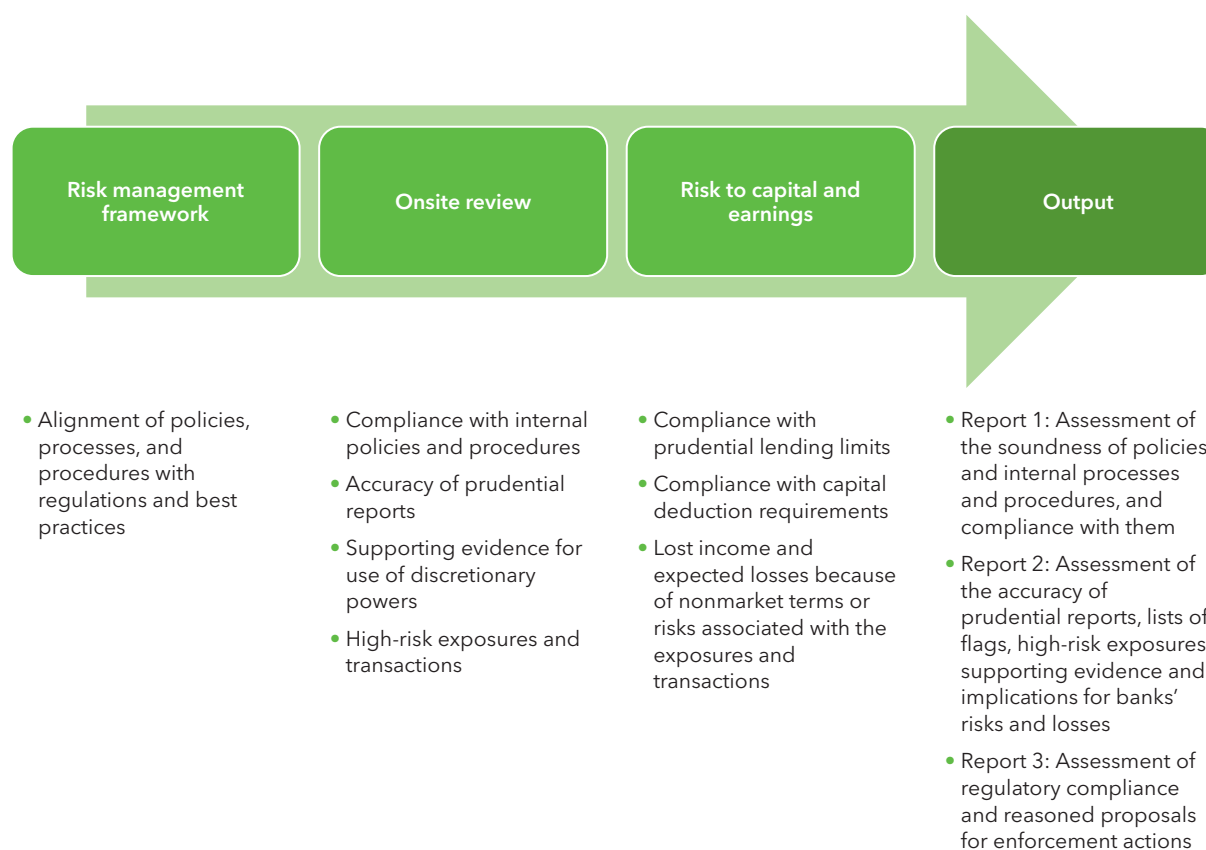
Risk management framework

Onsite review

Risk to capital and earnings

Output

• Alignment of policies, processes, and procedures with regulations and best practices

• Compliance with internal policies and procedures
• Accuracy of prudential reports
• Supporting evidence for use of discretionary powers
• High-risk exposures and transactions

• Compliance with prudential lending limits
• Compliance with capital deduction requirements
• Lost income and expected losses because of nonmarket terms or risks associated with the exposures and transactions

• Report 1: Assessment of the soundness of policies and internal processes and procedures, and compliance with them
• Report 2: Assessment of the accuracy of prudential reports, lists of flags, high-risk exposures supporting evidence and implications for banks' risks and losses
• Report 3: Assessment of regulatory compliance and reasoned proposals for enforcement actions